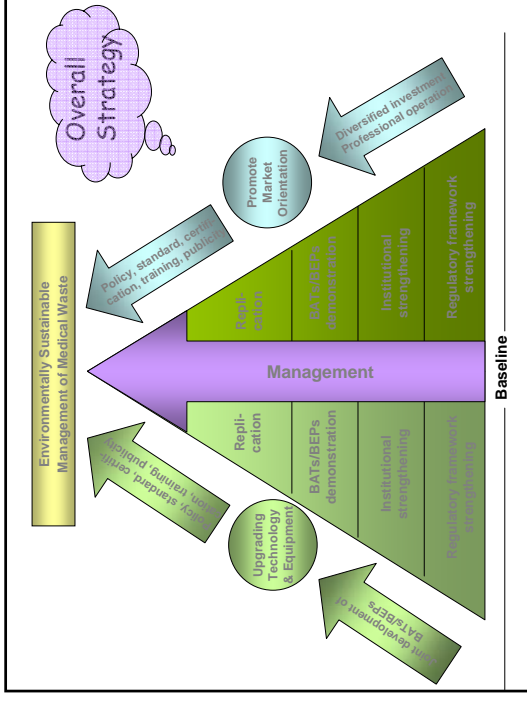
Overall Strategy

Diversified investment, Professional operation

Promote Market Orientation

Policy, standard, certification, training, publicity

Environmentally Sustainable Management of Medical Waste

Repli-cation

BATs/BEPs demonstration

Institutional strengthening

Regulatory framework strengthening

Management

Baseline

Repli-cation

BATs/BEPs demonstration

Institutional strengthening

Regulatory framework strengthening

Policy, standard, certification, training, publicity

Upgrading Technology & Equipment

Joint development of BATs/BEPs